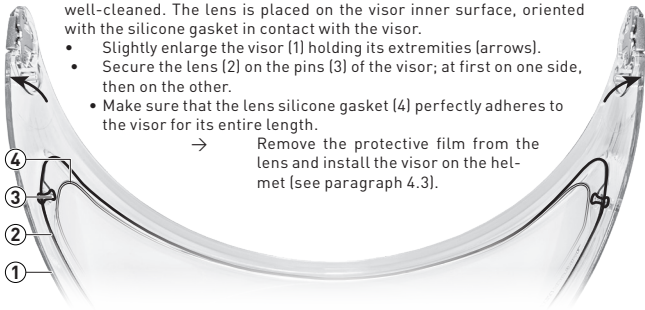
well-cleaned. The lens is placed on the visor inner surface, oriented with the silicone gasket in contact with the visor.

• Slightly enlarge the visor (1) holding its extremities (arrows).
• Secure the lens (2) on the pins (3) of the visor; at first on one side, then on the other.
• Make sure that the lens silicone gasket (4) perfectly adheres to the visor for its entire length.

→ Remove the protective film from the lens and install the visor on the helmet (see paragraph 4.3).

4
3
2
1